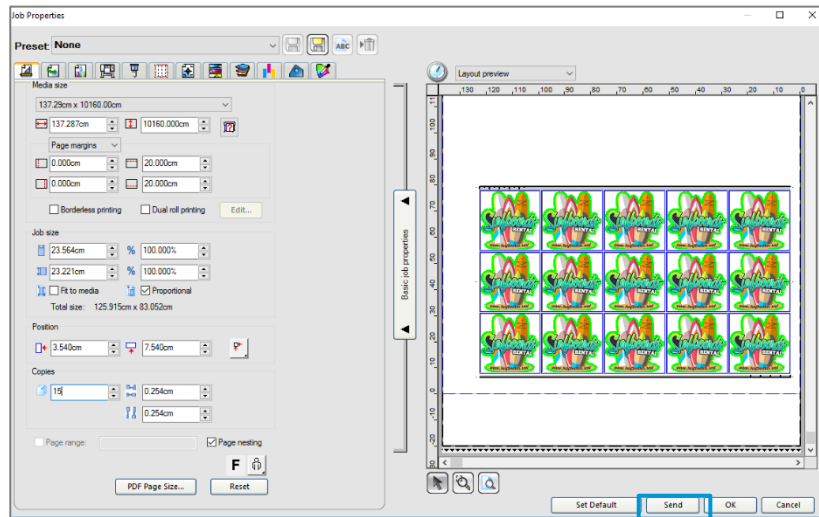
Job Properties

Preset: None

ABC

Media size
137.29cm x 10160.00cm
137.287cm
10160.000cm
Page margins
0.000cm
20.000cm
0.000cm
20.000cm
Borderless printing
Dual roll printing
Edit...

Job size
23.564cm
%
100.000%
23.221cm
%
100.000%
Fit to media
Proportional
Total size: 125.915cm x 83.052cm

Position
3.540cm
7.540cm

Copies
15
0.254cm
0.254cm

Page range:
Page nesting

F

PDF Page Size...
Reset

Basic job properties

Layout preview

130 120 110 100 90 80 70 60 50 40 30 20 10 0

110 100 90 80 70 60 50 40 30 20 10 0 -10 -20

Set Default
Send
OK
Cancel